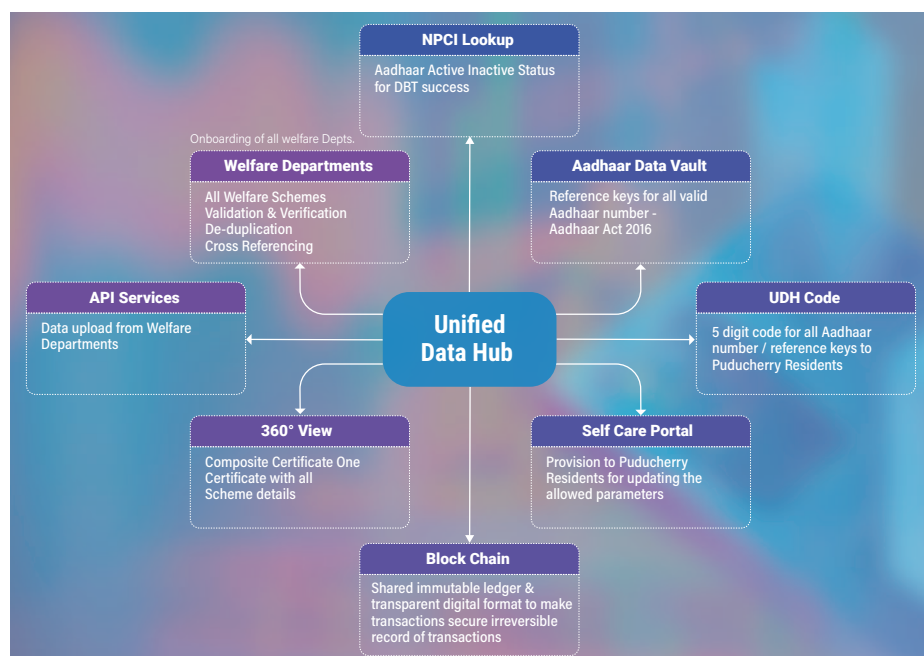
NPCI Lookup

Aadhaar Active Inactive Status for DBT success

Onboarding of all welfare Depts.

Welfare Departments

All Welfare Schemes
Validation & Verification
De-duplication
Cross Referencing

Aadhaar Data Vault

Reference keys for all valid Aadhaar number - Aadhaar Act 2016

API Services

Data upload from Welfare Departments

Unified Data Hub

UDH Code

5 digit code for all Aadhaar number / reference keys to Puducherry Residents

360° View

Composite Certificate One Certificate with all Scheme details

Self Care Portal

Provision to Puducherry Residents for updating the allowed parameters

Block Chain

Shared immutable ledger & transparent digital format to make transactions secure irreversible record of transactions